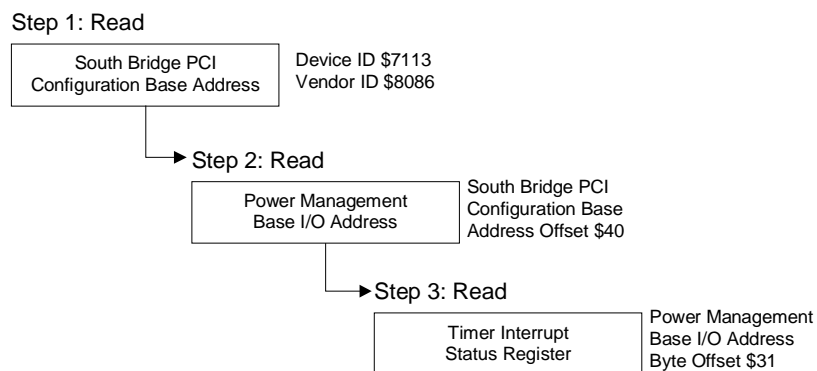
Step 1: Read

South Bridge PCI Configuration Base Address

Device ID \$7113
Vendor ID \$8086

Step 2: Read

Power Management Base I/O Address

South Bridge PCI Configuration Base Address Offset \$40

Step 3: Read

Timer Interrupt Status Register

Power Management Base I/O Address Byte Offset \$31